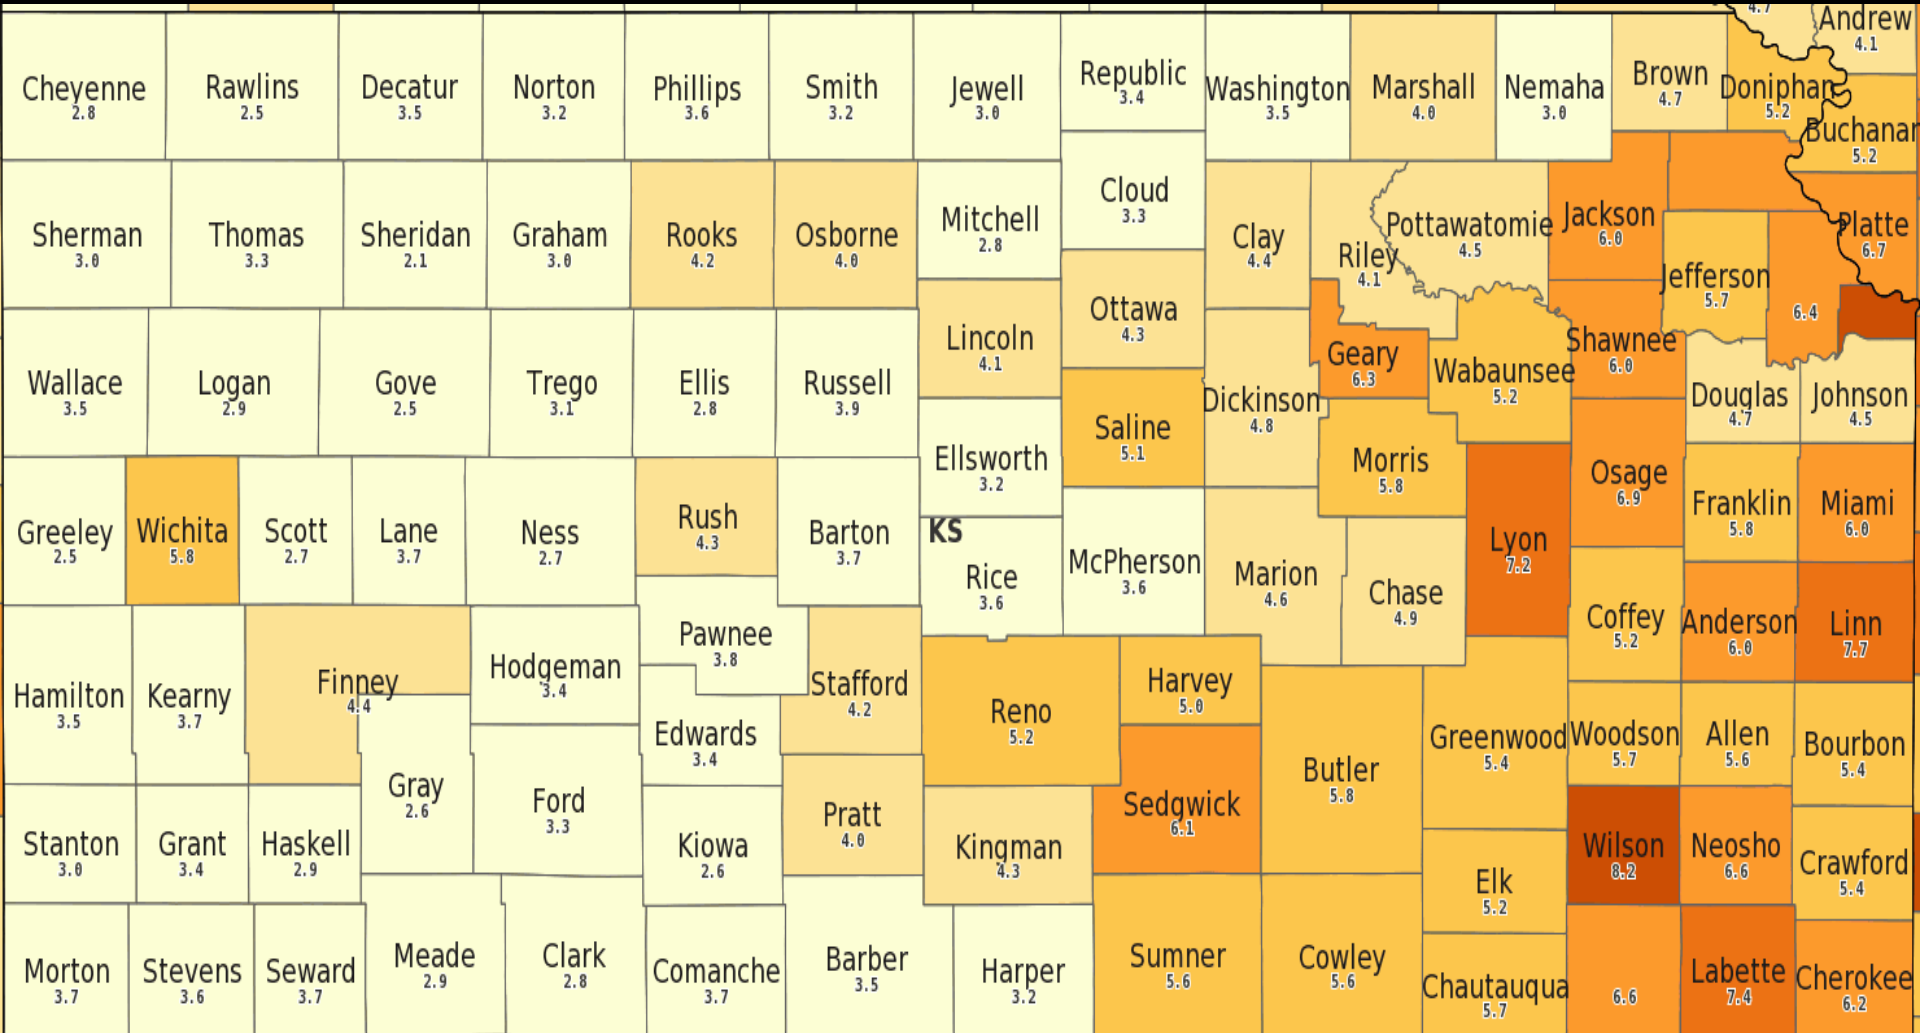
Cheyenne 2.8
Rawlins 2.5
Decatur 3.5
Norton 3.2
Phillips 3.6
Smith 3.2
Jewell 3.0
Republic 3.4
Washington 3.5
Marshall 4.0
Nemaha 3.0
Brown 4.7
Doniphan 5.2
Andrew 4.1
4.7
Buchanan 5.2
Sherman 3.0
Thomas 3.3
Sheridan 2.1
Graham 3.0
Rooks 4.2
Osborne 4.0
Mitchell 2.8
Cloud 3.3
Clay 4.4
Riley 4.1
Pottawatomie 4.5
Jackson 6.0
Jefferson 5.7
Platte 6.7
6.4
Wallace 3.5
Logan 2.9
Gove 2.5
Trego 3.1
Ellis 2.8
Russell 3.9
Lincoln 4.1
Ottawa 4.3
Geary 6.3
Wabaunsee 5.2
Shawnee 6.0
Douglas 4.7
Johnson 4.5
Ellsworth 3.2
Saline 5.1
Dickinson 4.8
Morris 5.8
Osage 6.9
Franklin 5.8
Miami 6.0
Greeley 2.5
Wichita 5.8
Scott 2.7
Lane 3.7
Ness 2.7
Rush 4.3
Barton 3.7
KS
Rice 3.6
McPherson 3.6
Marion 4.6
Chase 4.9
Lyon 7.2
Coffey 5.2
Anderson 6.0
Linn 7.7
Hamilton 3.5
Kearny 3.7
Finney 4.4
Hodgeman 3.4
Pawnee 3.8
Stafford 4.2
Reno 5.2
Harvey 5.0
Butler 5.8
Greenwood 5.4
Woodson 5.7
Allen 5.6
Bourbon 5.4
Gray 2.6
Ford 3.3
Edwards 3.4
Pratt 4.0
Sedgwick 6.1
Stanton 3.0
Grant 3.4
Haskell 2.9
Kiowa 2.6
Kingman 4.3
Elk 5.2
Wilson 8.2
Neosho 6.6
Crawford 5.4
Morton 3.7
Stevens 3.6
Seward 3.7
Meade 2.9
Clark 2.8
Comanche 3.7
Barber 3.5
Harper 3.2
Sumner 5.6
Cowley 5.6
Chautauqua 5.7
6.6
Labette 7.4
Cherokee 6.2